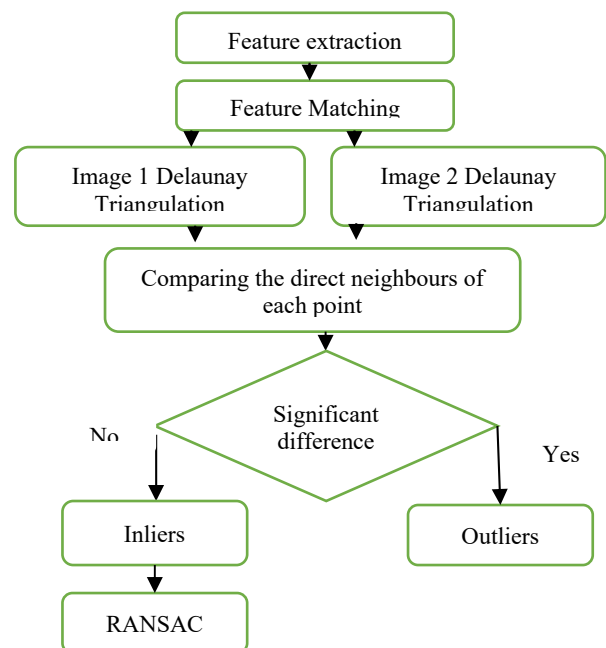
Feature extraction

Feature Matching

Image 1 Delaunay Triangulation

Image 2 Delaunay Triangulation

Comparing the direct neighbours of each point

Significant difference

No

Yes

Inliers

Outliers

RANSAC